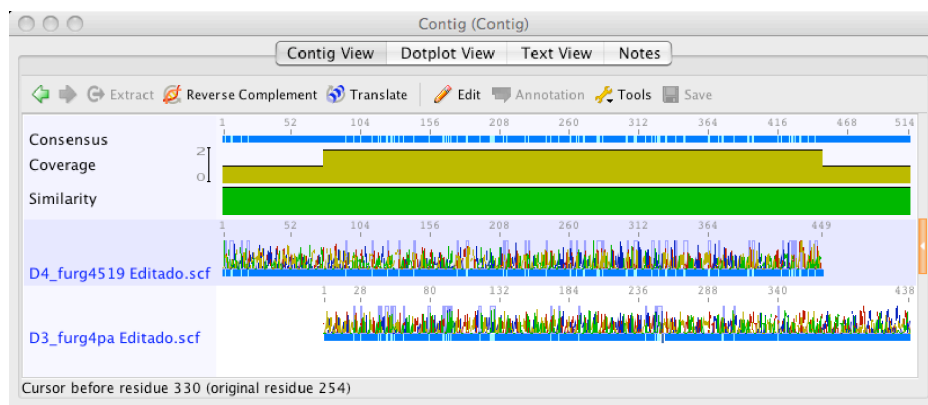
Contig (Contig)

Contig View | Dotplot View | Text View | Notes

Extract Reverse Complement Translate Edit Annotation Tools Save

Consensus
1 52 104 156 208 260 312 364 416 468 514
Coverage
2
0
Similarity

1 52 104 156 208 260 312 364 449
D4_furg4519 Editado.scf

1 28 80 132 184 236 288 340 438
D3_furg4pa Editado.scf

Cursor before residue 330 (original residue 254)